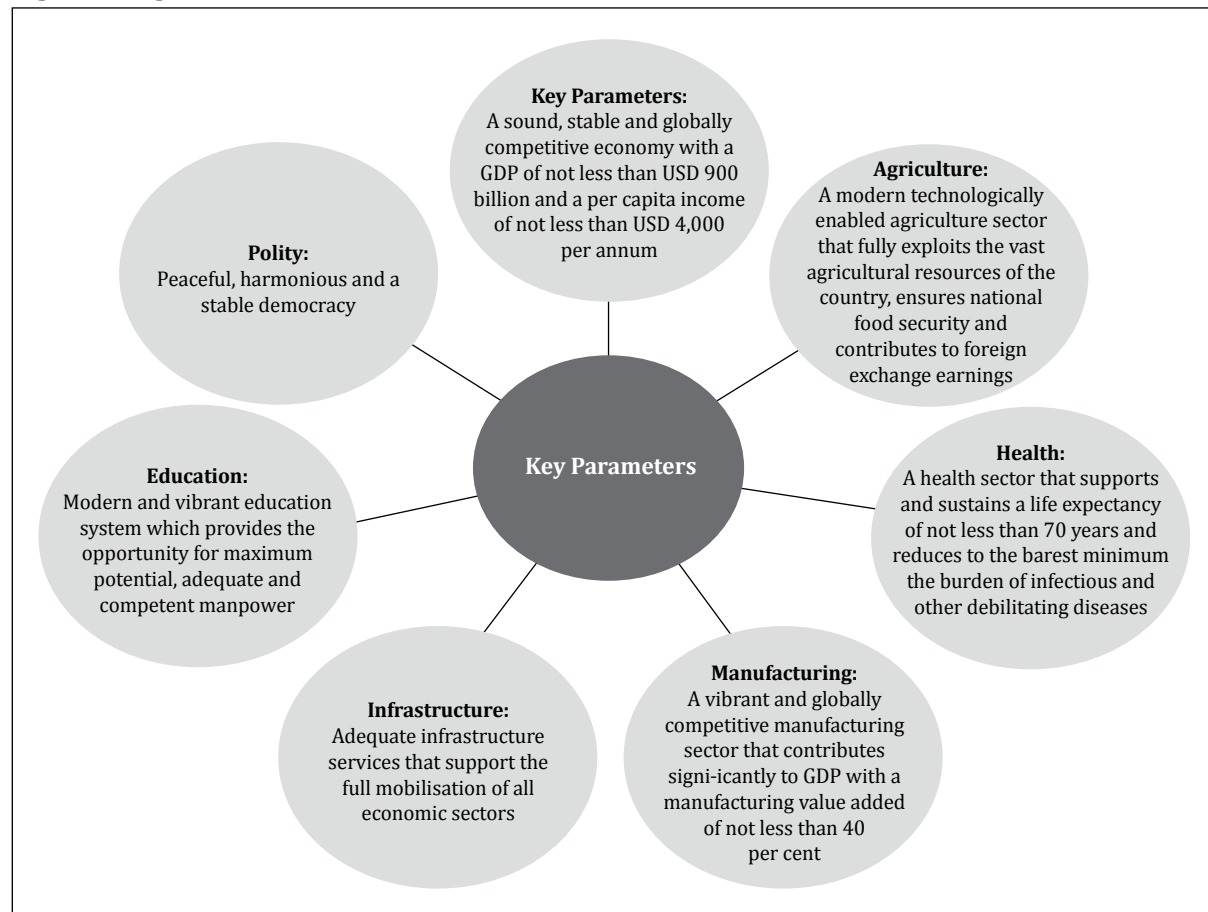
Key Parameters:
A sound, stable and globally competitive economy with a GDP of not less than USD 900 billion and a per capita income of not less than USD 4,000 per annum

Agriculture:
A modern technologically enabled agriculture sector that fully exploits the vast agricultural resources of the country, ensures national food security and contributes to foreign exchange earnings

Polity:
Peaceful, harmonious and a stable democracy

Key Parameters

Education:
Modern and vibrant education system which provides the opportunity for maximum potential, adequate and competent manpower

Health:
A health sector that supports and sustains a life expectancy of not less than 70 years and reduces to the barest minimum the burden of infectious and other debilitating diseases

Infrastructure:
Adequate infrastructure services that support the full mobilisation of all economic sectors

Manufacturing:
A vibrant and globally competitive manufacturing sector that contributes signi-icantly to GDP with a manufacturing value added of not less than 40 per cent